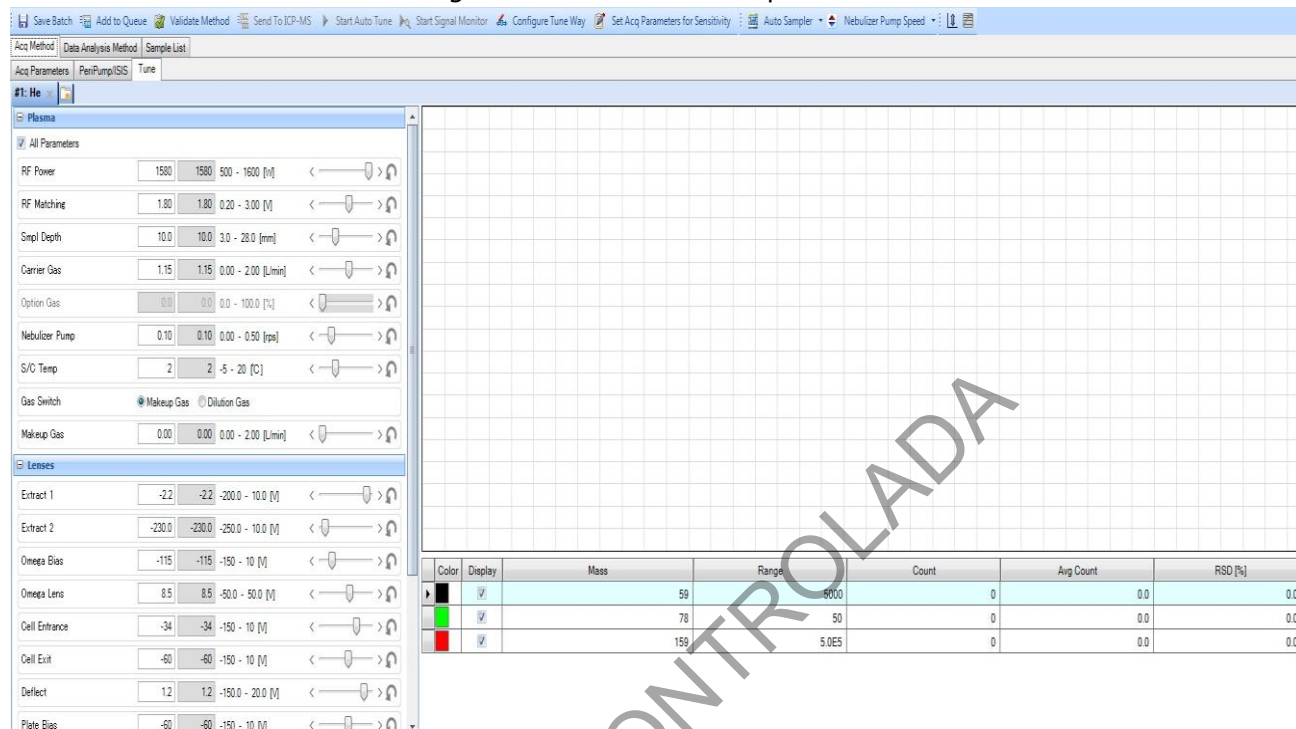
Save Batch  Add to Queue  Validate Method  Send To ICP-MS  Start Auto Tune  Start Signal Monitor  Configure Tune Way  Set Acq Parameters for Sensitivity  Auto Sampler  Nebulizer Pump Speed

Acq Method  Data Analysis Method  Sample List

Acq Parameters  PeriPump/ISIS  Tune

#1: He

Plasma

All Parameters

| | | | |
|---|---|---|---|
| RF Power | 1580 | 1580 | 500 - 1600 [W] |
| RF Matching | 1.80 | 1.80 | 0.20 - 3.00 [V] |
| Smpl Depth | 10.0 | 10.0 | 3.0 - 28.0 [mm] |
| Carrier Gas | 1.15 | 1.15 | 0.00 - 2.00 [L/min] |
| Option Gas | 0.0 | 0.0 | 0.0 - 100.0 [%] |
| Nebulizer Pump | 0.10 | 0.10 | 0.00 - 0.50 [rps] |
| S/C Temp | 2 | 2 | -5 - 20 [C] |

Gas Switch  Makeup Gas  Dilution Gas

| | | | |
|---|---|---|---|
| Makeup Gas | 0.00 | 0.00 | 0.00 - 2.00 [L/min] |

Lenses

| | | | |
|---|---|---|---|
| Extract 1 | -2.2 | -2.2 | -200.0 - 10.0 [V] |
| Extract 2 | -230.0 | -230.0 | -250.0 - 10.0 [V] |
| Omega Bias | -115 | -115 | -150 - 10 [V] |
| Omega Lens | 8.5 | 8.5 | -50.0 - 50.0 [V] |
| Cell Entrance | -34 | -34 | -150 - 10 [V] |
| Cell Exit | -60 | -60 | -150 - 10 [V] |
| Deflect | 1.2 | 1.2 | -150.0 - 20.0 [V] |
| Plate Bias | -60 | -60 | -150 - 10 [V] |

| Color | Display | Mass | Range | Count | Avg Count | RSD [%] |
|---|---|---|---|---|---|---|
| | ✓ | 59 | 5000 | 0 | 0.0 | 0.0 |
| | ✓ | 78 | 50 | 0 | 0.0 | 0.0 |
| | ✓ | 159 | 5.0E5 | 0 | 0.0 | 0.0 |

CONTROLADA